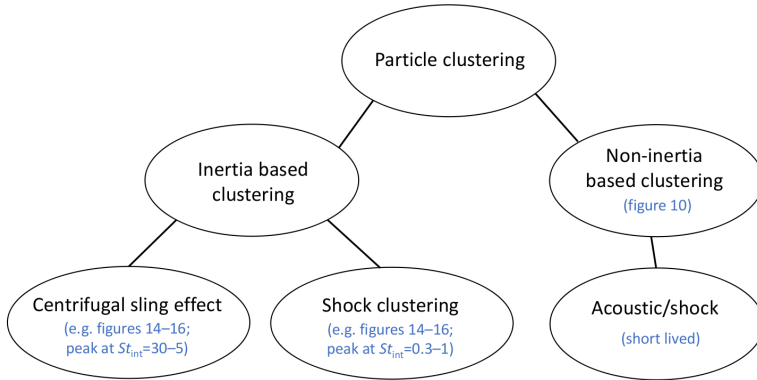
Particle clustering

Inertia based clustering

Non-inertia based clustering
(figure 10)

Centrifugal sling effect
(e.g. figures 14–16; peak at $St_{\text{int}}$=30–5)

Shock clustering
(e.g. figures 14–16; peak at $St_{\text{int}}$=0.3–1)

Acoustic/shock
(short lived)